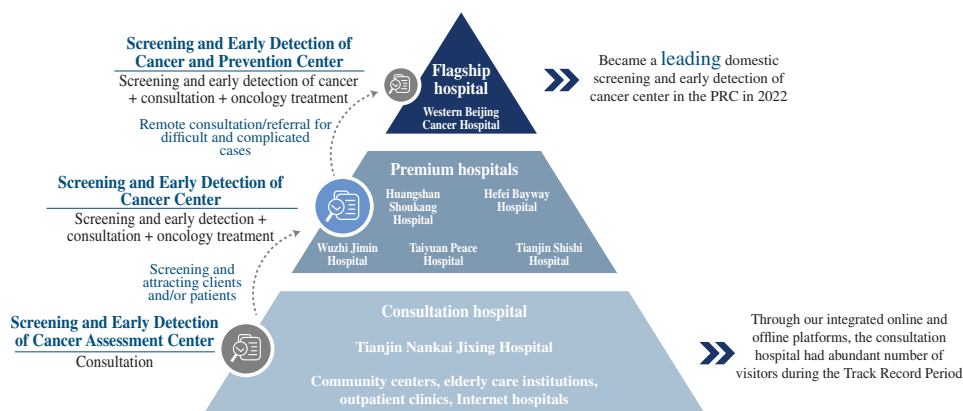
Screening and Early Detection of Cancer and Prevention Center

Screening and early detection of cancer + consultation + oncology treatment

Flagship hospital

Western Beijing Cancer Hospital

Became a leading domestic screening and early detection of cancer center in the PRC in 2022

Remote consultation/referral for difficult and complicated cases

Screening and Early Detection of Cancer Center

Screening and early detection + consultation + oncology treatment

Premium hospitals

Huangshan Shoukang Hospital

Hefei Bayway Hospital

Wuzhi Jimin Hospital

Taiyuan Peace Hospital

Tianjin Shishi Hospital

Screening and attracting clients and/or patients

Screening and Early Detection of Cancer Assessment Center

Consultation

Consultation hospital

Tianjin Nankai Jixing Hospital

Community centers, elderly care institutions, outpatient clinics, Internet hospitals

Through our integrated online and offline platforms, the consultation hospital had abundant number of visitors during the Track Record Period